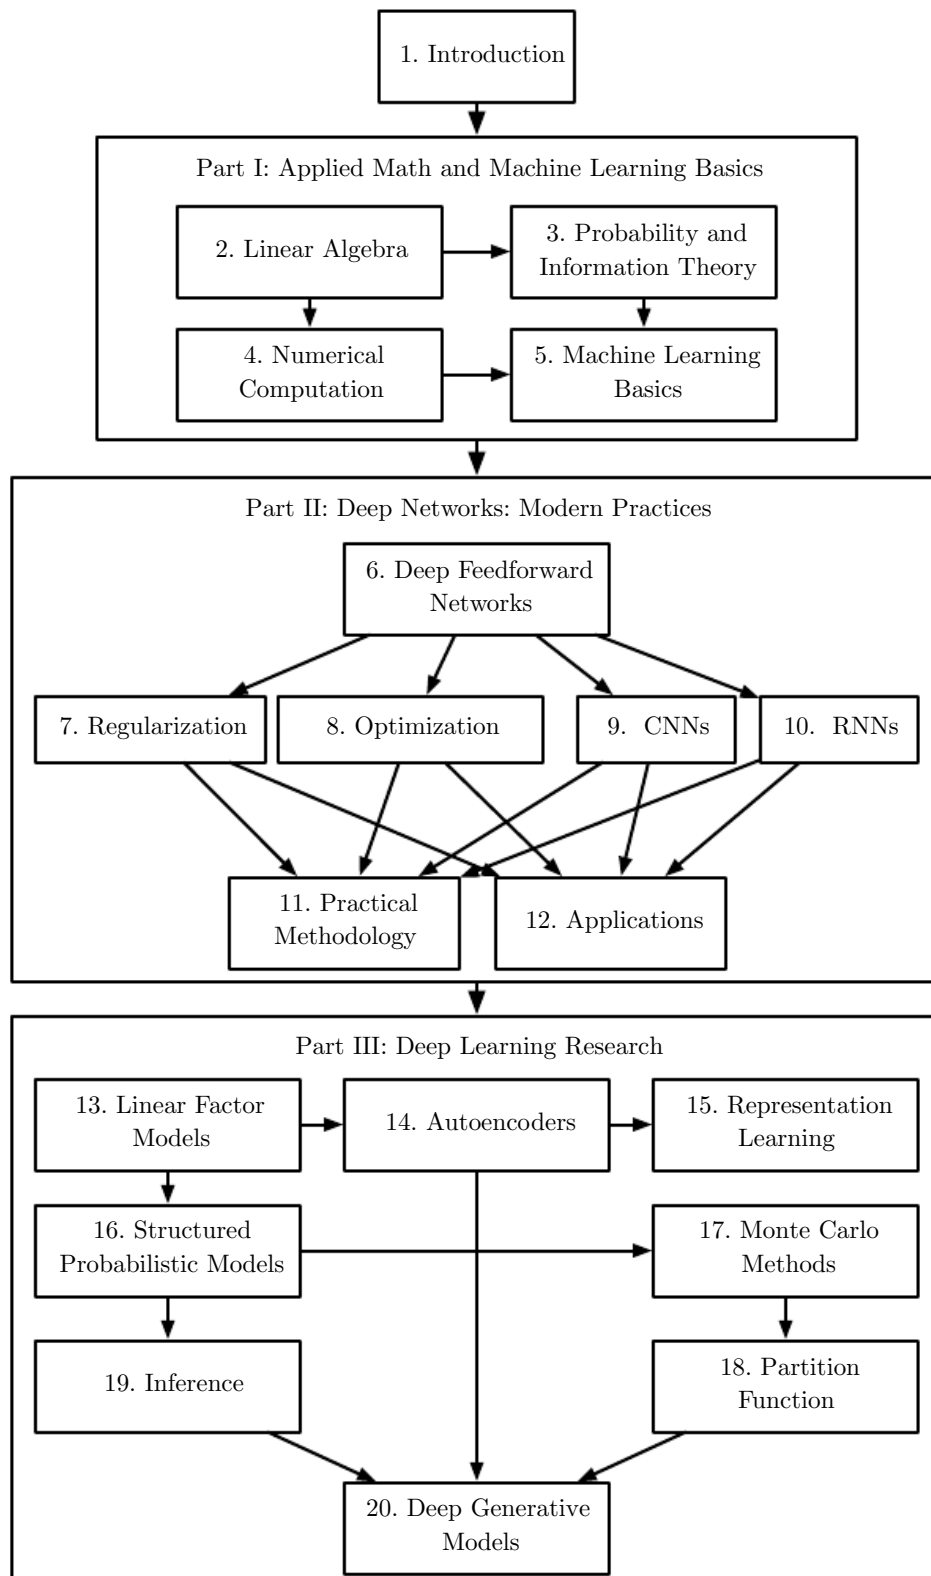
1. Introduction

Part I: Applied Math and Machine Learning Basics

2. Linear Algebra

3. Probability and Information Theory

4. Numerical Computation

5. Machine Learning Basics

Part II: Deep Networks: Modern Practices

6. Deep Feedforward Networks

7. Regularization

8. Optimization

9. CNNs

10. RNNs

11. Practical Methodology

12. Applications

Part III: Deep Learning Research

13. Linear Factor Models

14. Autoencoders

15. Representation Learning

16. Structured Probabilistic Models

17. Monte Carlo Methods

19. Inference

18. Partition Function

20. Deep Generative Models